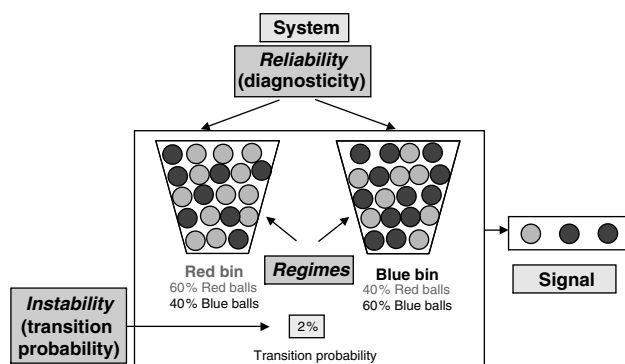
System

*Reliability* (diagnosticity)

Red bin
60% Red balls
40% Blue balls

*Regimes*

Blue bin
40% Red balls
60% Blue balls

Signal

*Instability* (transition probability)

2%

Transition probability